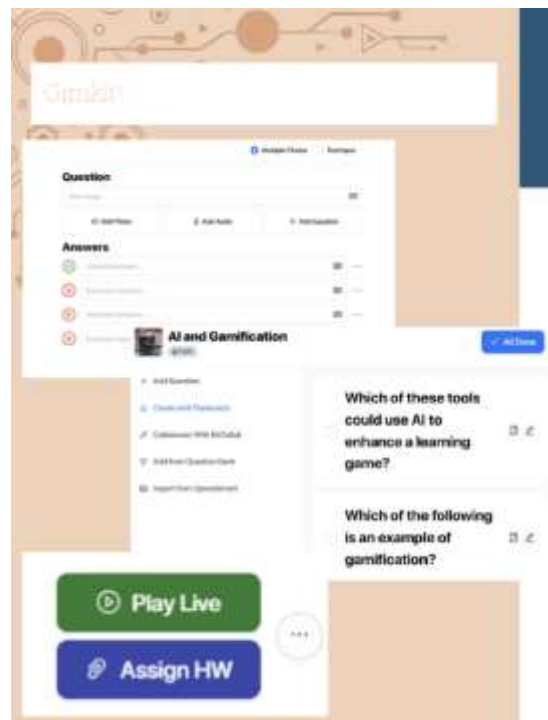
Gimkit

Multiple Choice

Question

Add Image

Add Audio

Add Equation

Answers

AI and Gamification

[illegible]

All Done

Add Question

Create with Flashcards

Collaborate With KitCollab

Add from Question Bank

Import from Spreadsheet

Which of these tools could use AI to enhance a learning game?

Which of the following is an example of gamification?

Play Live

Assign HW

...